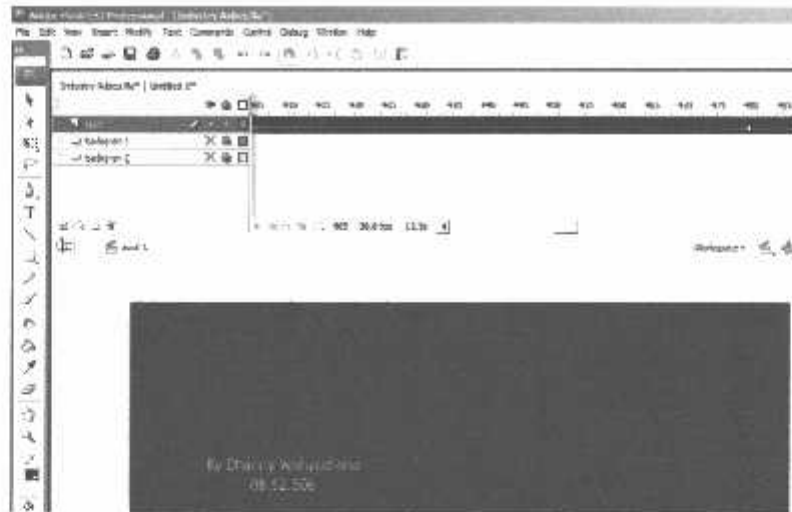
Adobe Flash CS3 Professional - [Industry Adios.fla*]

File Edit View Insert Modify Text Commands Control Debug Window Help

Industry Adios.fla* | Untitled-1*

text
balloon 1
balloon 2

905 30.0 fps 13.3s

Scene 1

Workspace

By Dhanny Wahyudiono
08.52.506